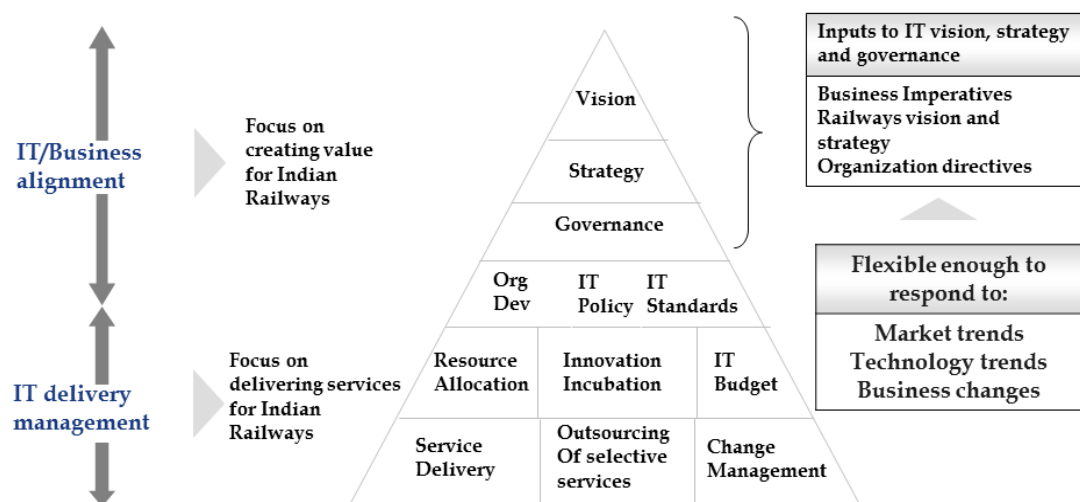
IT/Business alignment

Focus on creating value for Indian Railways

Vision

Strategy

Governance

Org Dev

IT Policy

IT Standards

Inputs to IT vision, strategy and governance

Business Imperatives
Railways vision and strategy
Organization directives

Flexible enough to respond to:

Market trends
Technology trends
Business changes

IT delivery management

Focus on delivering services for Indian Railways

Resource Allocation

Innovation Incubation

IT Budget

Service Delivery

Outsourcing Of selective services

Change Management